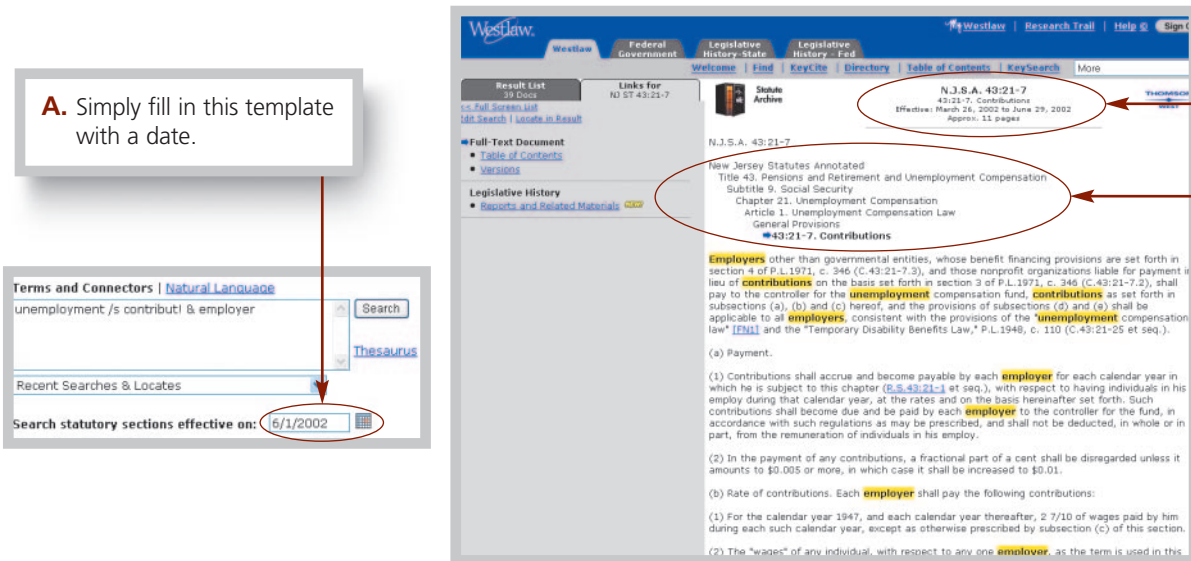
A. Simply fill in this template with a date.

Terms and Connectors | Natural Language

unemployment /s contribut! & employer

Search

Thesaurus

Recent Searches & Locates

Search statutory sections effective on: 6/1/2002

Westlaw.

Westlaw | Research Trail | Help | Sign O

Westlaw | Federal Government | Legislative History - State | Legislative History - Fed

Welcome | Find | KeyCite | Directory | Table of Contents | KeySearch | More

Result List 39 Docs | Links for NJ ST 43:21-7

<< Full Screen List
Edit Search | Locate in Result

Full-Text Document
• Table of Contents
• Versions

Legislative History
• Reports and Related Materials NEW

Statute Archive

N.J.S.A. 43:21-7
43:21-7. Contributions
Effective: March 26, 2002 to June 29, 2002
Approx. 11 pages

THOMSON WEST

N.J.S.A. 43:21-7

New Jersey Statutes Annotated
Title 43. Pensions and Retirement and Unemployment Compensation
Subtitle 9. Social Security
Chapter 21. Unemployment Compensation
Article 1. Unemployment Compensation Law
General Provisions
43:21-7. Contributions

Employers other than governmental entities, whose benefit financing provisions are set forth in section 4 of P.L.1971, c. 346 (C.43:21-7.3), and those nonprofit organizations liable for payment i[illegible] lieu of contributions on the basis set forth in section 3 of P.L.1971, c. 346 (C.43:21-7.2), shall pay to the controller for the unemployment compensation fund, contributions as set forth in subsections (a), (b) and (c) hereof, and the provisions of subsections (d) and (e) shall be applicable to all employers, consistent with the provisions of the "unemployment compensation law" [FN1] and the "Temporary Disability Benefits Law," P.L.1948, c. 110 (C.43:21-25 et seq.).

(a) Payment.

(1) Contributions shall accrue and become payable by each employer for each calendar year in which he is subject to this chapter (R.S.43:21-1 et seq.), with respect to having individuals in his employ during that calendar year, at the rates and on the basis hereinafter set forth. Such contributions shall become due and be paid by each employer to the controller for the fund, in accordance with such regulations as may be prescribed, and shall not be deducted, in whole or in part, from the remuneration of individuals in his employ.

(2) In the payment of any contributions, a fractional part of a cent shall be disregarded unless it amounts to $0.005 or more, in which case it shall be increased to $0.01.

(b) Rate of contributions. Each employer shall pay the following contributions:

(1) For the calendar year 1947, and each calendar year thereafter, 2 7/10 of wages paid by him during each such calendar year, except as otherwise prescribed by subsection (c) of this section.

(2) The "wages" of any individual, with respect to any one employer, as the term is used in this